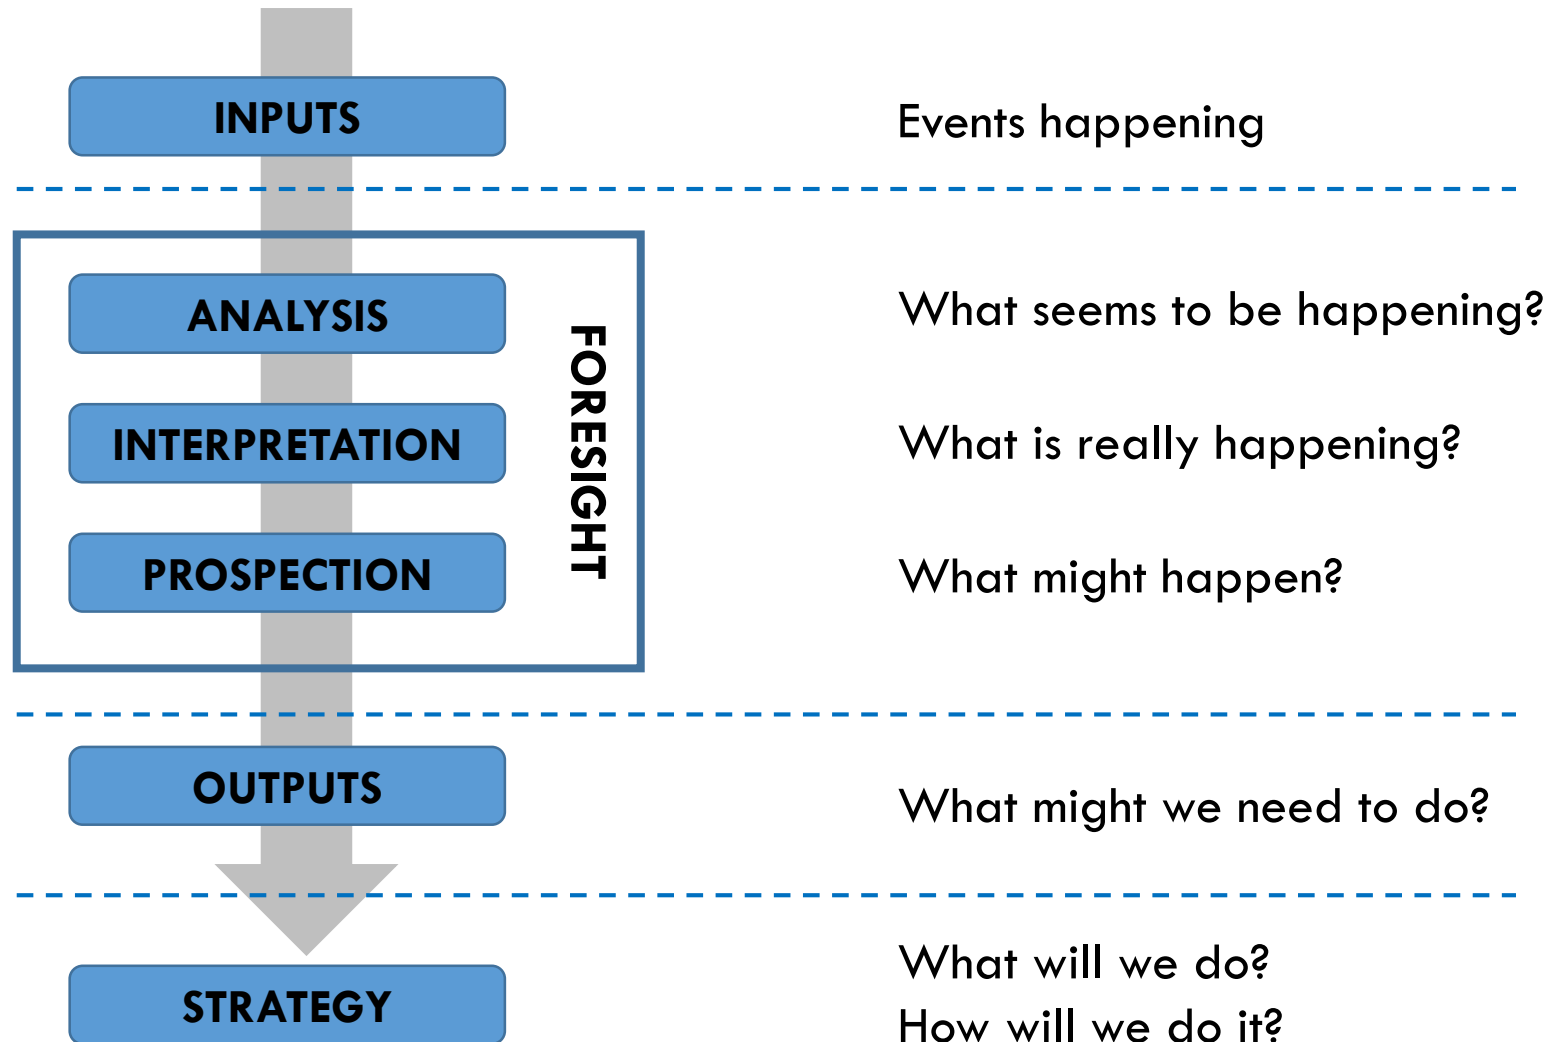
INPUTS

Events happening

ANALYSIS

What seems to be happening?

INTERPRETATION

What is really happening?

PROSPECTION

What might happen?

FORESIGHT

OUTPUTS

What might we need to do?

STRATEGY

What will we do?
How will we do it?